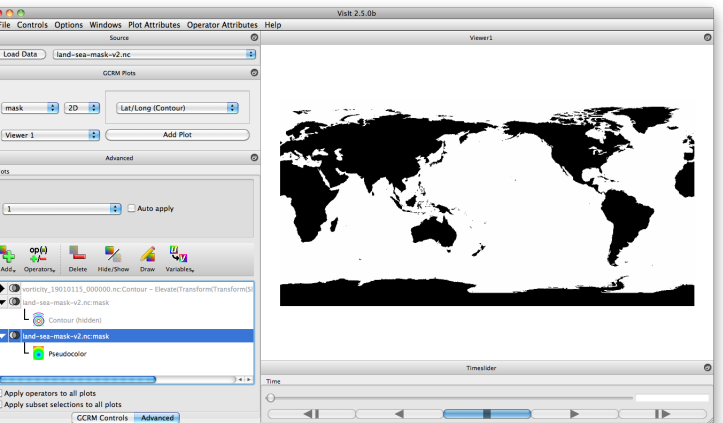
VisIt 2.5.0b

File Controls Options Windows Plot Attributes Operator Attributes Help

Source

Load Data land-sea-mask-v2.nc

GCRM Plots

mask 2D Lat/Long (Contour)

Viewer 1 Add Plot

Advanced

Plots

1 Auto apply

Add Operators Delete Hide/Show Draw Variables

vorticity_19010115_000000.nc:Contour - Elevate(Transform(Transform(S

land-sea-mask-v2.nc:mask

Contour (hidden)

land-sea-mask-v2.nc:mask

Pseudocolor

Apply operators to all plots

Apply subset selections to all plots

GCRM Controls Advanced

Viewer1

Timeslider

Time